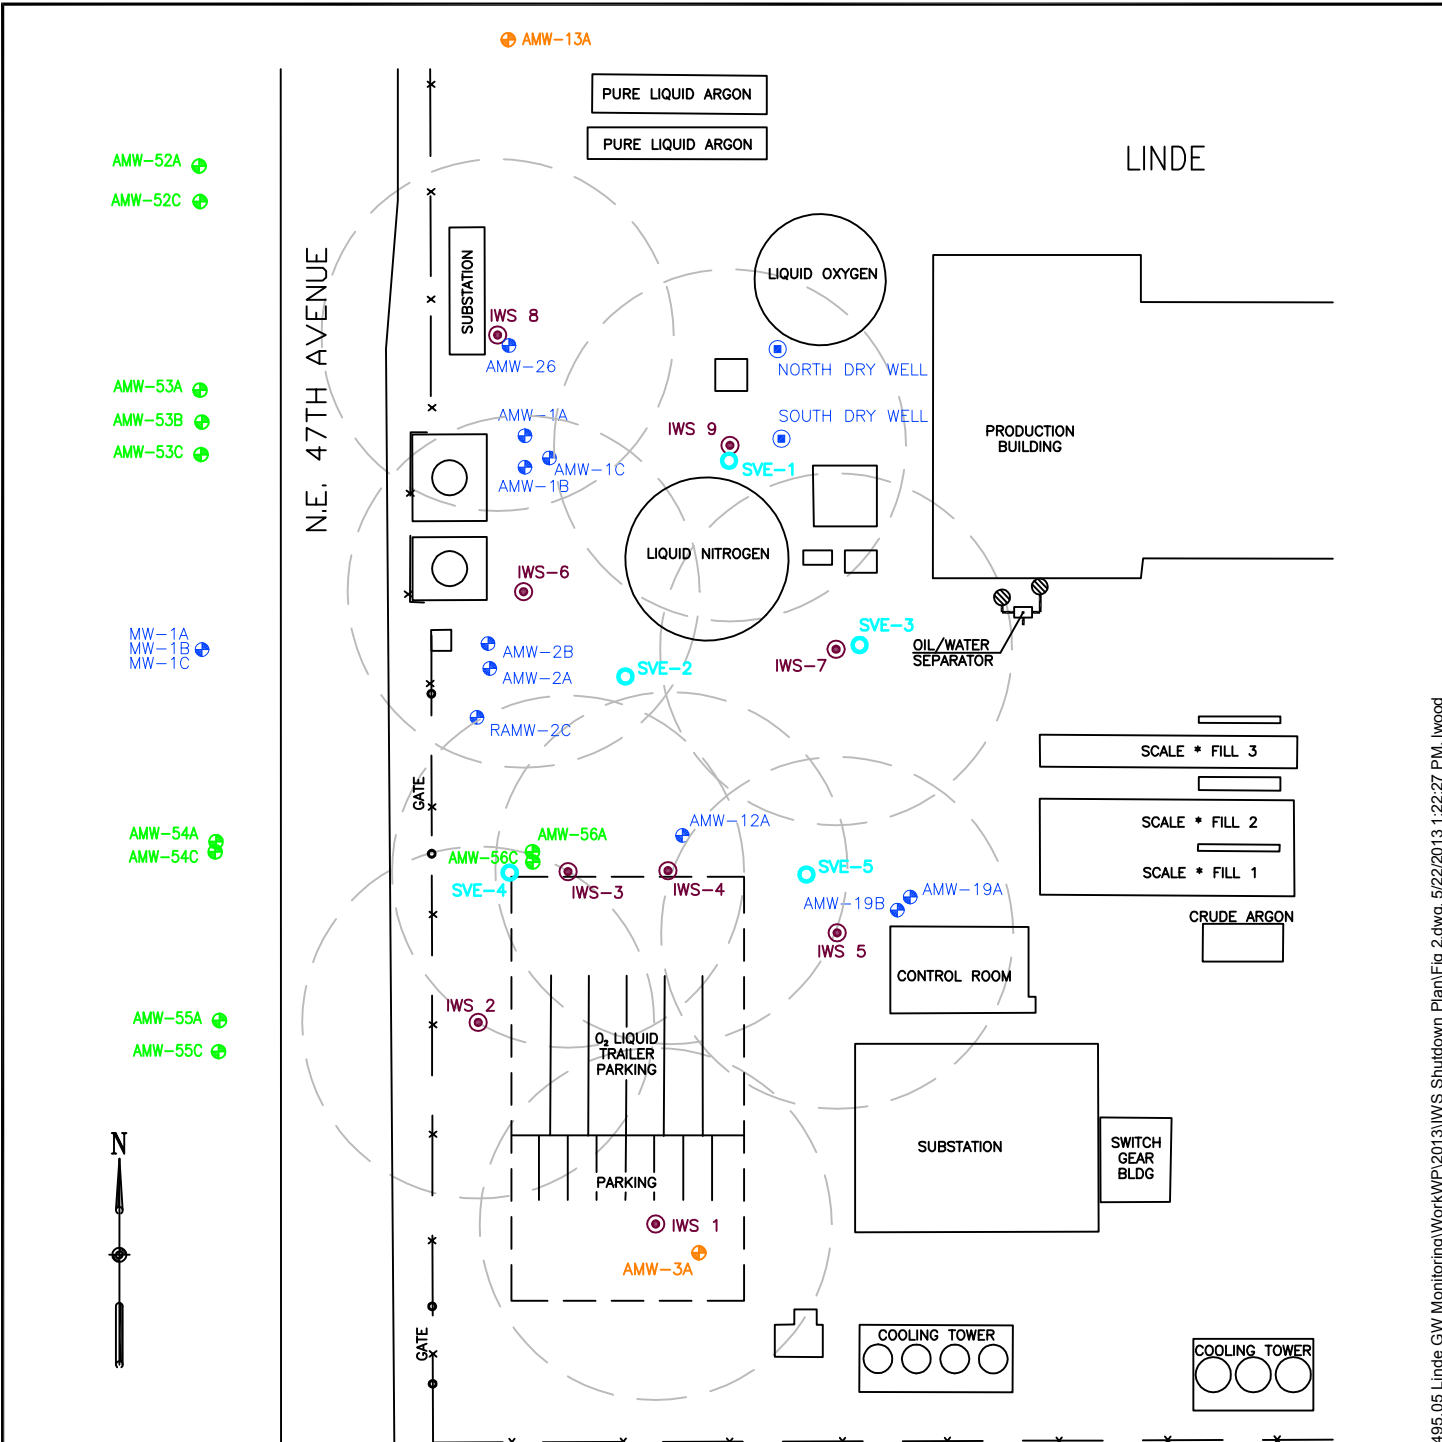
AMW-13A

PURE LIQUID ARGON

PURE LIQUID ARGON

LINDE

AMW-52A

AMW-52C

N.E. 47TH AVENUE

SUBSTATION

LIQUID OXYGEN

IWS 8

AMW-26

NORTH DRY WELL

AMW-53A

AMW-53B

AMW-53C

AMW-1A

IWS 9

SOUTH DRY WELL

PRODUCTION BUILDING

AMW-1C

AMW-1B

SVE-1

LIQUID NITROGEN

IWS-6

MW-1A
MW-1B
MW-1C

AMW-2B

AMW-2A

SVE-2

IWS-7

SVE-3

OIL/WATER SEPARATOR

RAMW-2C

SCALE * FILL 3

GATE

AMW-54A

AMW-54C

AMW-56A

AMW-12A

SCALE * FILL 2

AMW-56C

SVE-4

IWS-3

IWS-4

SVE-5

AMW-19A

AMW-19B

SCALE * FILL 1

CRUDE ARGON

IWS 5

CONTROL ROOM

IWS 2

AMW-55A

AMW-55C

$O_2$ LIQUID TRAILER PARKING

SUBSTATION

SWITCH GEAR BLDG

N

PARKING

IWS 1

AMW-3A

GATE

COOLING TOWER

COOLING TOWER

495.05 Linde GW Monitoring\Work\WP\2013\IWS Shutdown Plan\Fig 2.dwg, 5/22/2013 1:22:27 PM, lwood